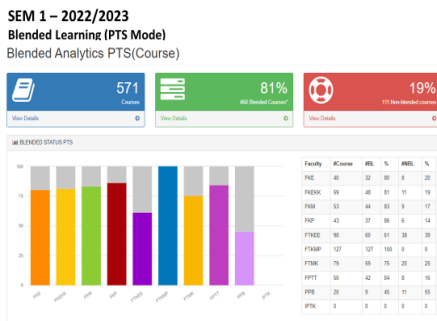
SEM 1 – 2022/2023
Blended Learning (PTS Mode)
Blended Analytics PTS(Course)

571
Courses
View Details

81%
460 Blended Courses*
View Details

19%
111 Non-blended courses
View Details

BLENDED STATUS PTS

100
75
50
25
0

FKE FKEKK FKM FKP FTKEE FTKMP FTMK FPTT PPB IPTK

| Faculty | #Course | #BL | % | #NBL | % |
|---|---|---|---|---|---|
| FKE | 40 | 32 | 80 | 8 | 20 |
| FKEKK | 59 | 48 | 81 | 11 | 19 |
| FKM | 53 | 44 | 83 | 9 | 17 |
| FKP | 43 | 37 | 86 | 6 | 14 |
| FTKEE | 98 | 60 | 61 | 38 | 39 |
| FTKMP | 127 | 127 | 100 | 0 | 0 |
| FTMK | 79 | 59 | 75 | 20 | 25 |
| FPTT | 50 | 42 | 84 | 8 | 16 |
| PPB | 20 | 9 | 45 | 11 | 55 |
| IPTK | 0 | 0 | 0 | 0 | 0 |